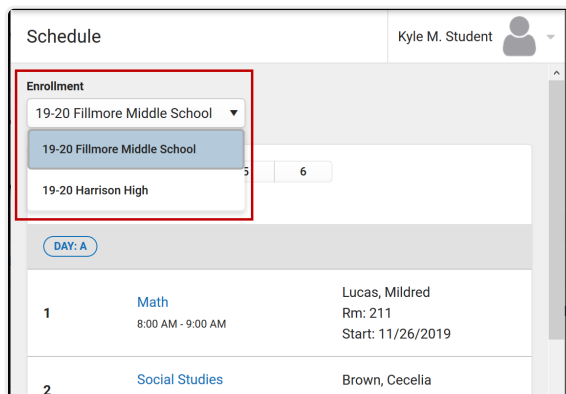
Schedule

Kyle M. Student

Enrollment

19-20 Fillmore Middle School

19-20 Fillmore Middle School

19-20 Harrison High

5 6

DAY: A

| | | |
|---|---|---|
| 1 | Math<br>8:00 AM - 9:00 AM | Lucas, Mildred<br>Rm: 211<br>Start: 11/26/2019 |
| 2 | Social Studies | Brown, Cecelia |